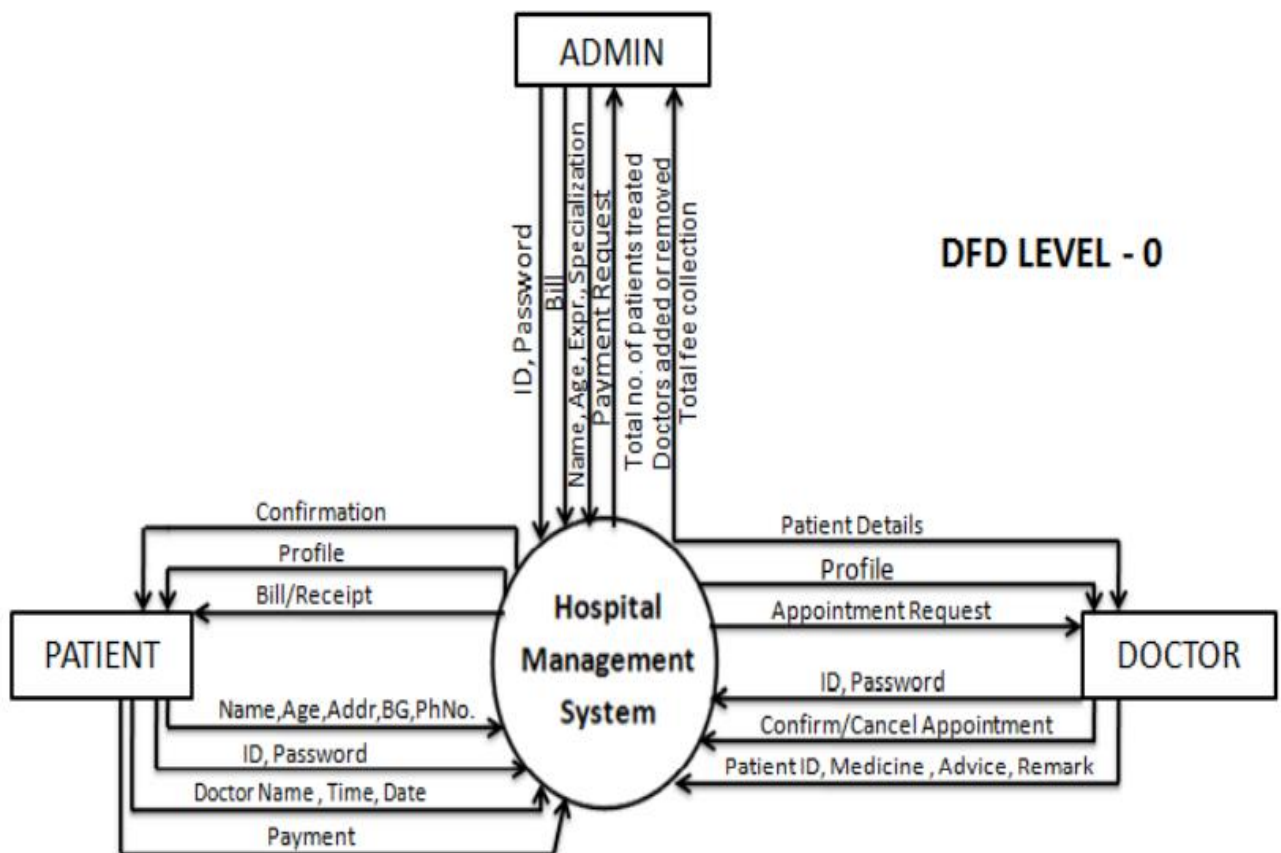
ADMIN

ID, Password
Bill
Name, Age, Expr., Specialization
Payment Request
Total no. of patients treated
Doctors added or removed
Total fee collection

DFD LEVEL - 0

Confirmation
Profile
Bill/Receipt

PATIENT

Name,Age,Addr,BG,PhNo.
ID, Password
Doctor Name , Time, Date
Payment

Hospital Management System

Patient Details
Profile
Appointment Request

DOCTOR

ID, Password
Confirm/Cancel Appointment
Patient ID, Medicine , Advice, Remark